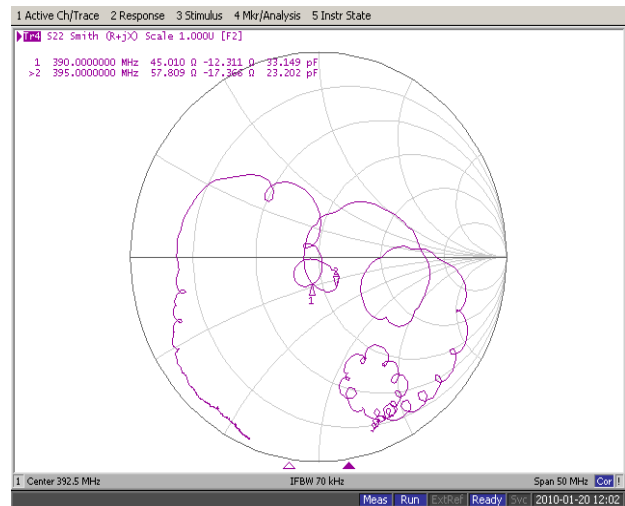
1 Active Ch/Trace 2 Response 3 Stimulus 4 Mkr/Analysis 5 Instr State

Tr4 S22 Smith (R+jX) Scale 1.000U [F2]

1 390.0000000 MHz 45.010 Ω -12.311 Ω 33.149 pF
>2 395.0000000 MHz 57.809 Ω -17.366 Ω 23.202 pF

1
2

1 Center 392.5 MHz IFBW 70 kHz Span 50 MHz Cor !

Meas Run ExtRef Ready Svc 2010-01-20 12:02